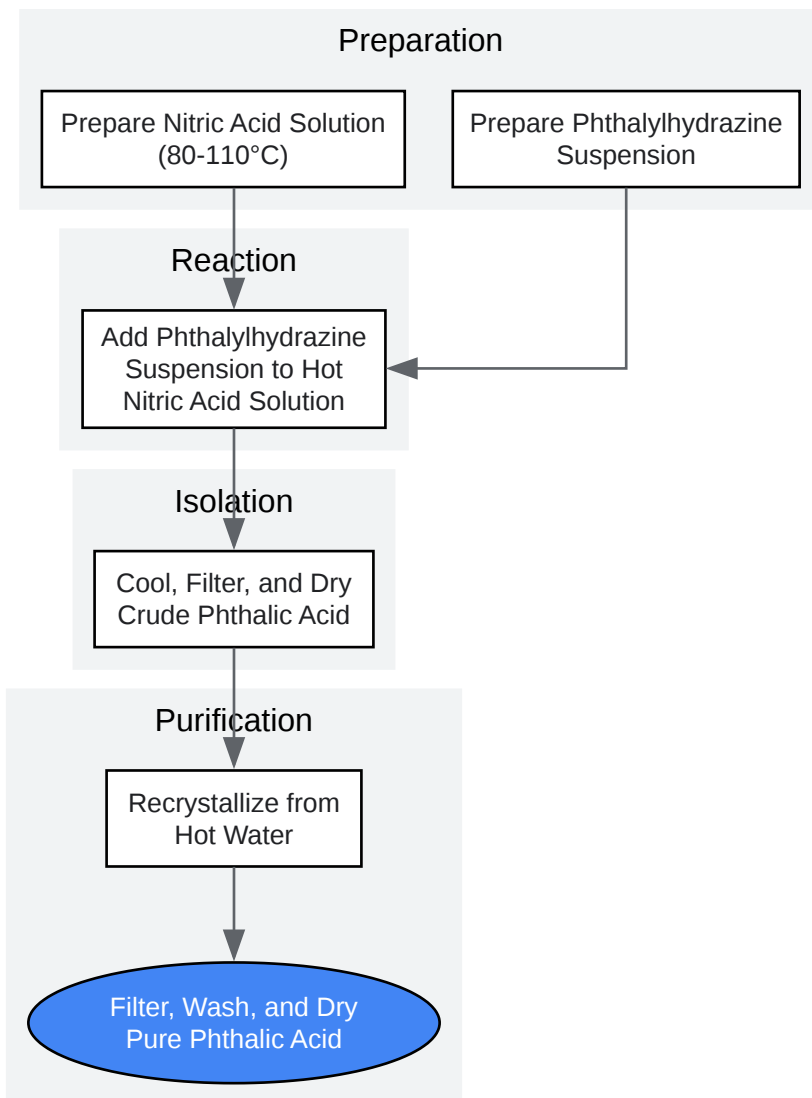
Preparation

Prepare Nitric Acid Solution (80-110°C)

Prepare Phthalylhydrazine Suspension

Reaction

Add Phthalylhydrazine Suspension to Hot Nitric Acid Solution

Isolation

Cool, Filter, and Dry Crude Phthalic Acid

Purification

Recrystallize from Hot Water

Filter, Wash, and Dry Pure Phthalic Acid